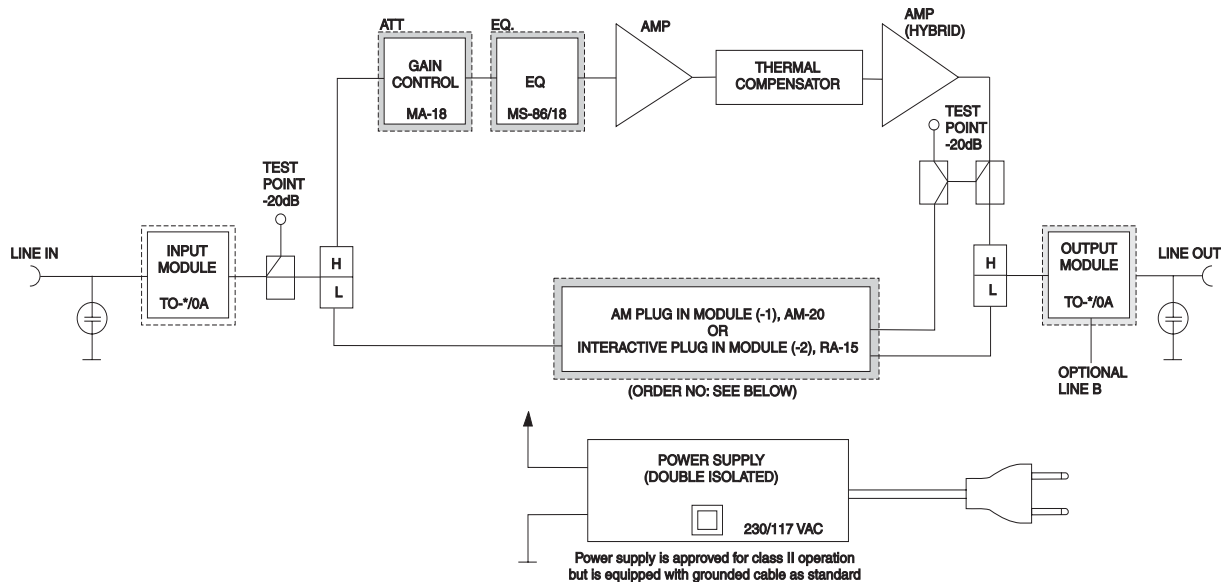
ATT

GAIN CONTROL

MA-18

EQ.

EQ

MS-86/18

AMP

THERMAL COMPENSATOR

AMP (HYBRID)

TEST POINT -20dB

TEST POINT -20dB

LINE IN

INPUT MODULE

TO-*/0A

H

L

AM PLUG IN MODULE (-1), AM-20
OR
INTERACTIVE PLUG IN MODULE (-2), RA-15

(ORDER NO: SEE BELOW)

H

L

OUTPUT MODULE

TO-*/0A

LINE OUT

OPTIONAL LINE B

POWER SUPPLY (DOUBLE ISOLATED)

230/117 VAC

Power supply is approved for class II operation but is equipped with grounded cable as standard